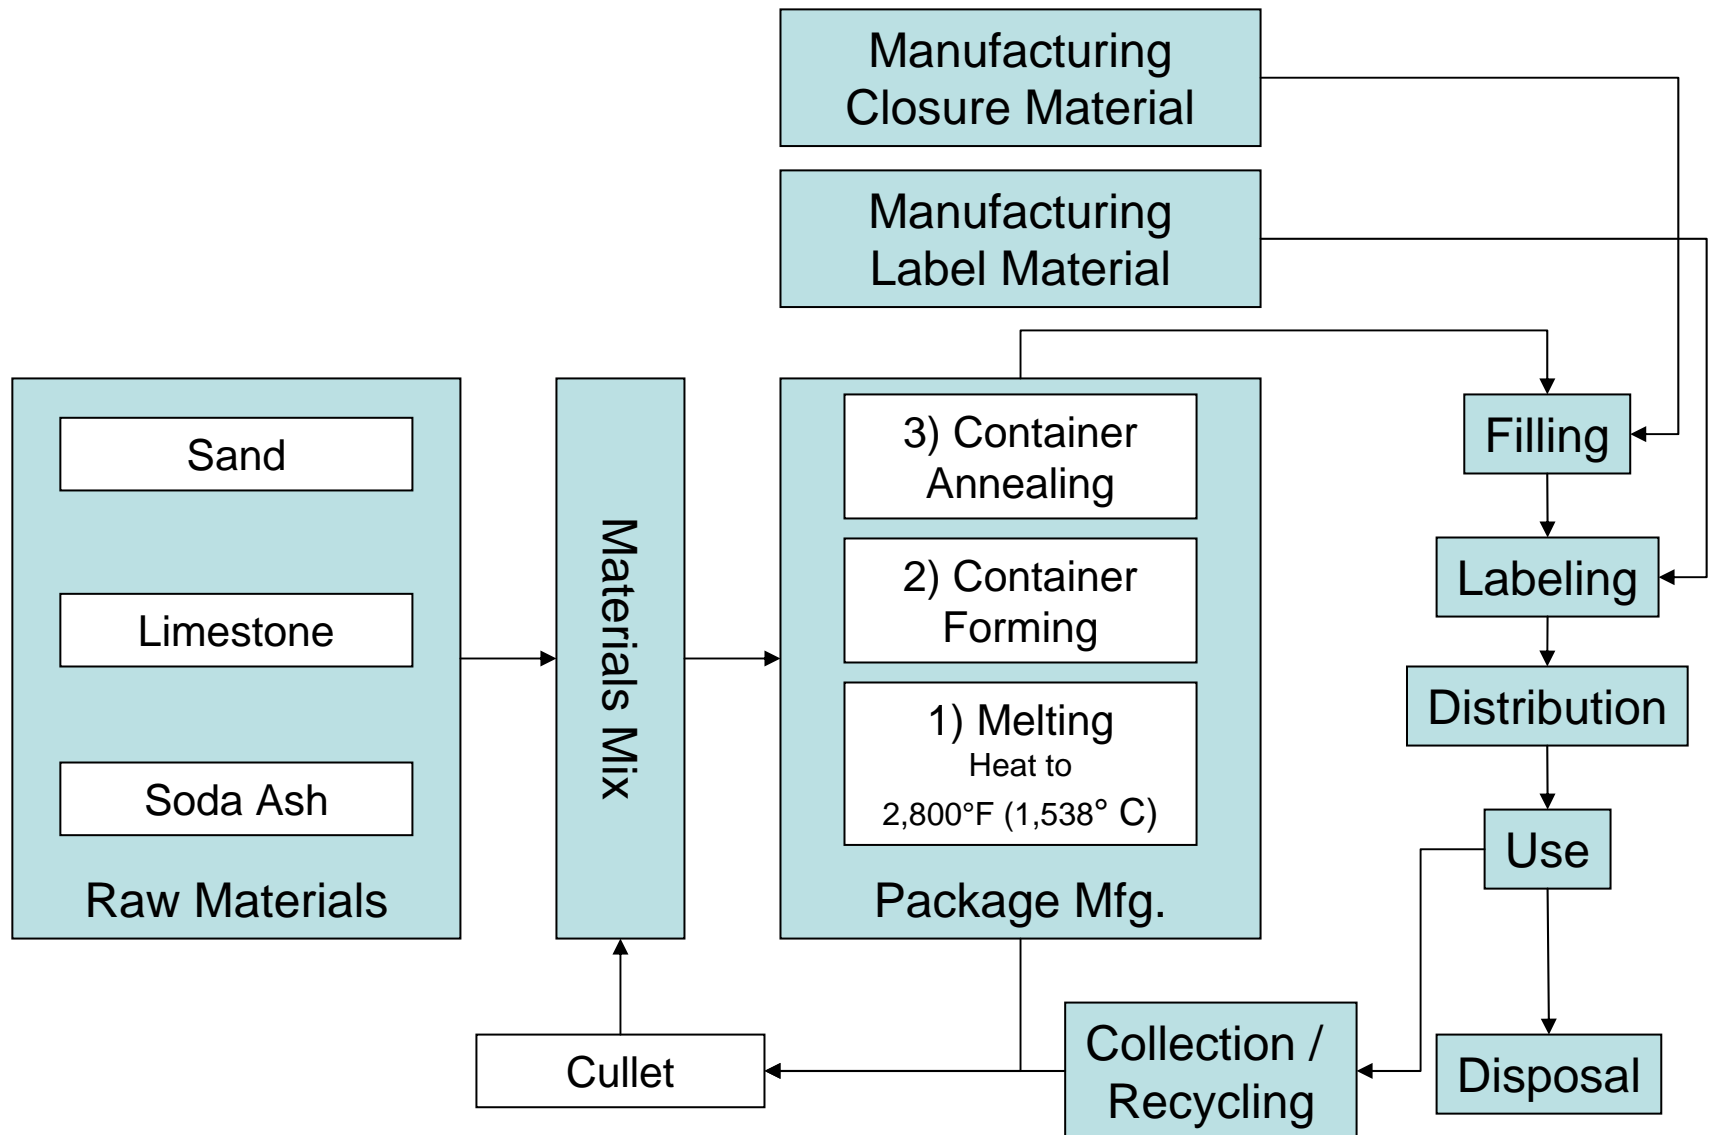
Manufacturing Closure Material

Manufacturing Label Material

Sand

Limestone

Soda Ash

Raw Materials

Materials Mix

3) Container Annealing

2) Container Forming

1) Melting
Heat to
2,800°F (1,538° C)

Package Mfg.

Filling

Labeling

Distribution

Use

Disposal

Collection / Recycling

Cullet